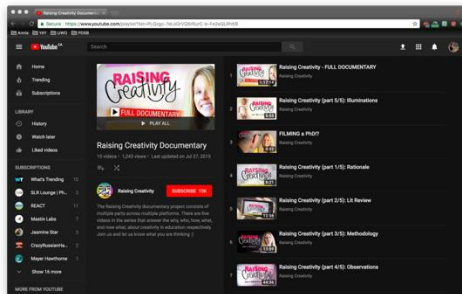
Raising Creativity Documenta

Secure https://www.youtube.com/playlist?list=PLDsgo-Yeuo5lVQ6lrRurC-b-Fx2eGLRHhB

YouTube

Search

Home
Trending
Subscriptions

LIBRARY
History
Watch later
Liked videos

SUBSCRIPTIONS
What's Trending
SLR Lounge | Ph...
REACT
Mastin Labs
Jasmine Star
CrazyRussianHa...
Meyer Hawthorne
Show 16 more

MORE FROM YOUTUBE

RAISING Creativity
FULL DOCUMENTARY
PLAY ALL

Raising Creativity Documentary
15 videos • 1,245 views • Last updated on Jul 27, 2015

Raising Creativity
SUBSCRIBE 1M

The Raising Creativity documentary project consists of multiple parts across multiple platforms. There are five videos in the series that answer the why, who, how, what, and now what, about creativity in education respectively. Join us and let us know what you are thinking :)

1 Raising Creativity - FULL DOCUMENTARY
Raising Creativity

2 Raising Creativity (part 5/5): Illuminations
Raising Creativity

3 FILMING a PhD?
Raising Creativity

4 Raising Creativity (part 1/5): Rationale
Raising Creativity

5 Raising Creativity (part 2/5): Lit Review
Raising Creativity

6 Raising Creativity (part 3/5): Methodology
Raising Creativity

7 Raising Creativity (part 4/5): Observations
Raising Creativity